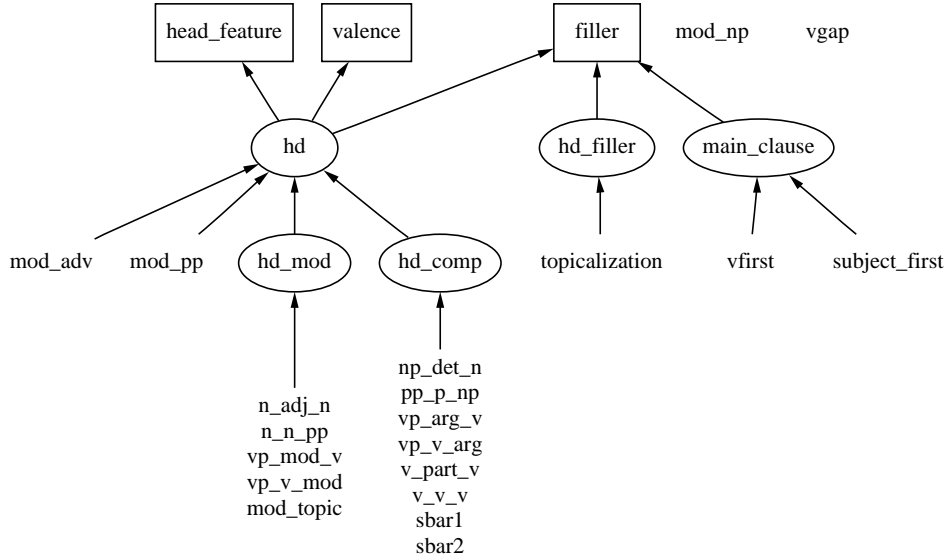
head_feature
valence
filler
mod_np
vgap

hd
hd_filler
main_clause

mod_adv
mod_pp
hd_mod
hd_comp
topicalization
vfirst
subject_first

n_adj_n
n_n_pp
vp_mod_v
vp_v_mod
mod_topic

np_det_n
pp_p_np
vp_arg_v
vp_v_arg
v_part_v
v_v_v
sbar1
sbar2